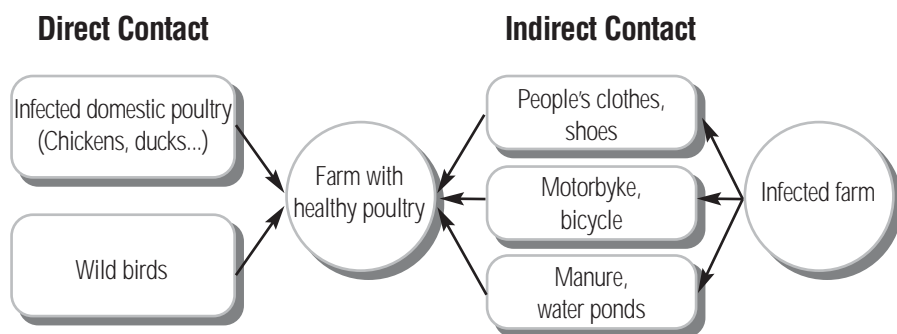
Direct Contact

Indirect Contact

Infected domestic poultry (Chickens, ducks...)

Wild birds

Farm with healthy poultry

People's clothes, shoes

Motorbyke, bicycle

Manure, water ponds

Infected farm